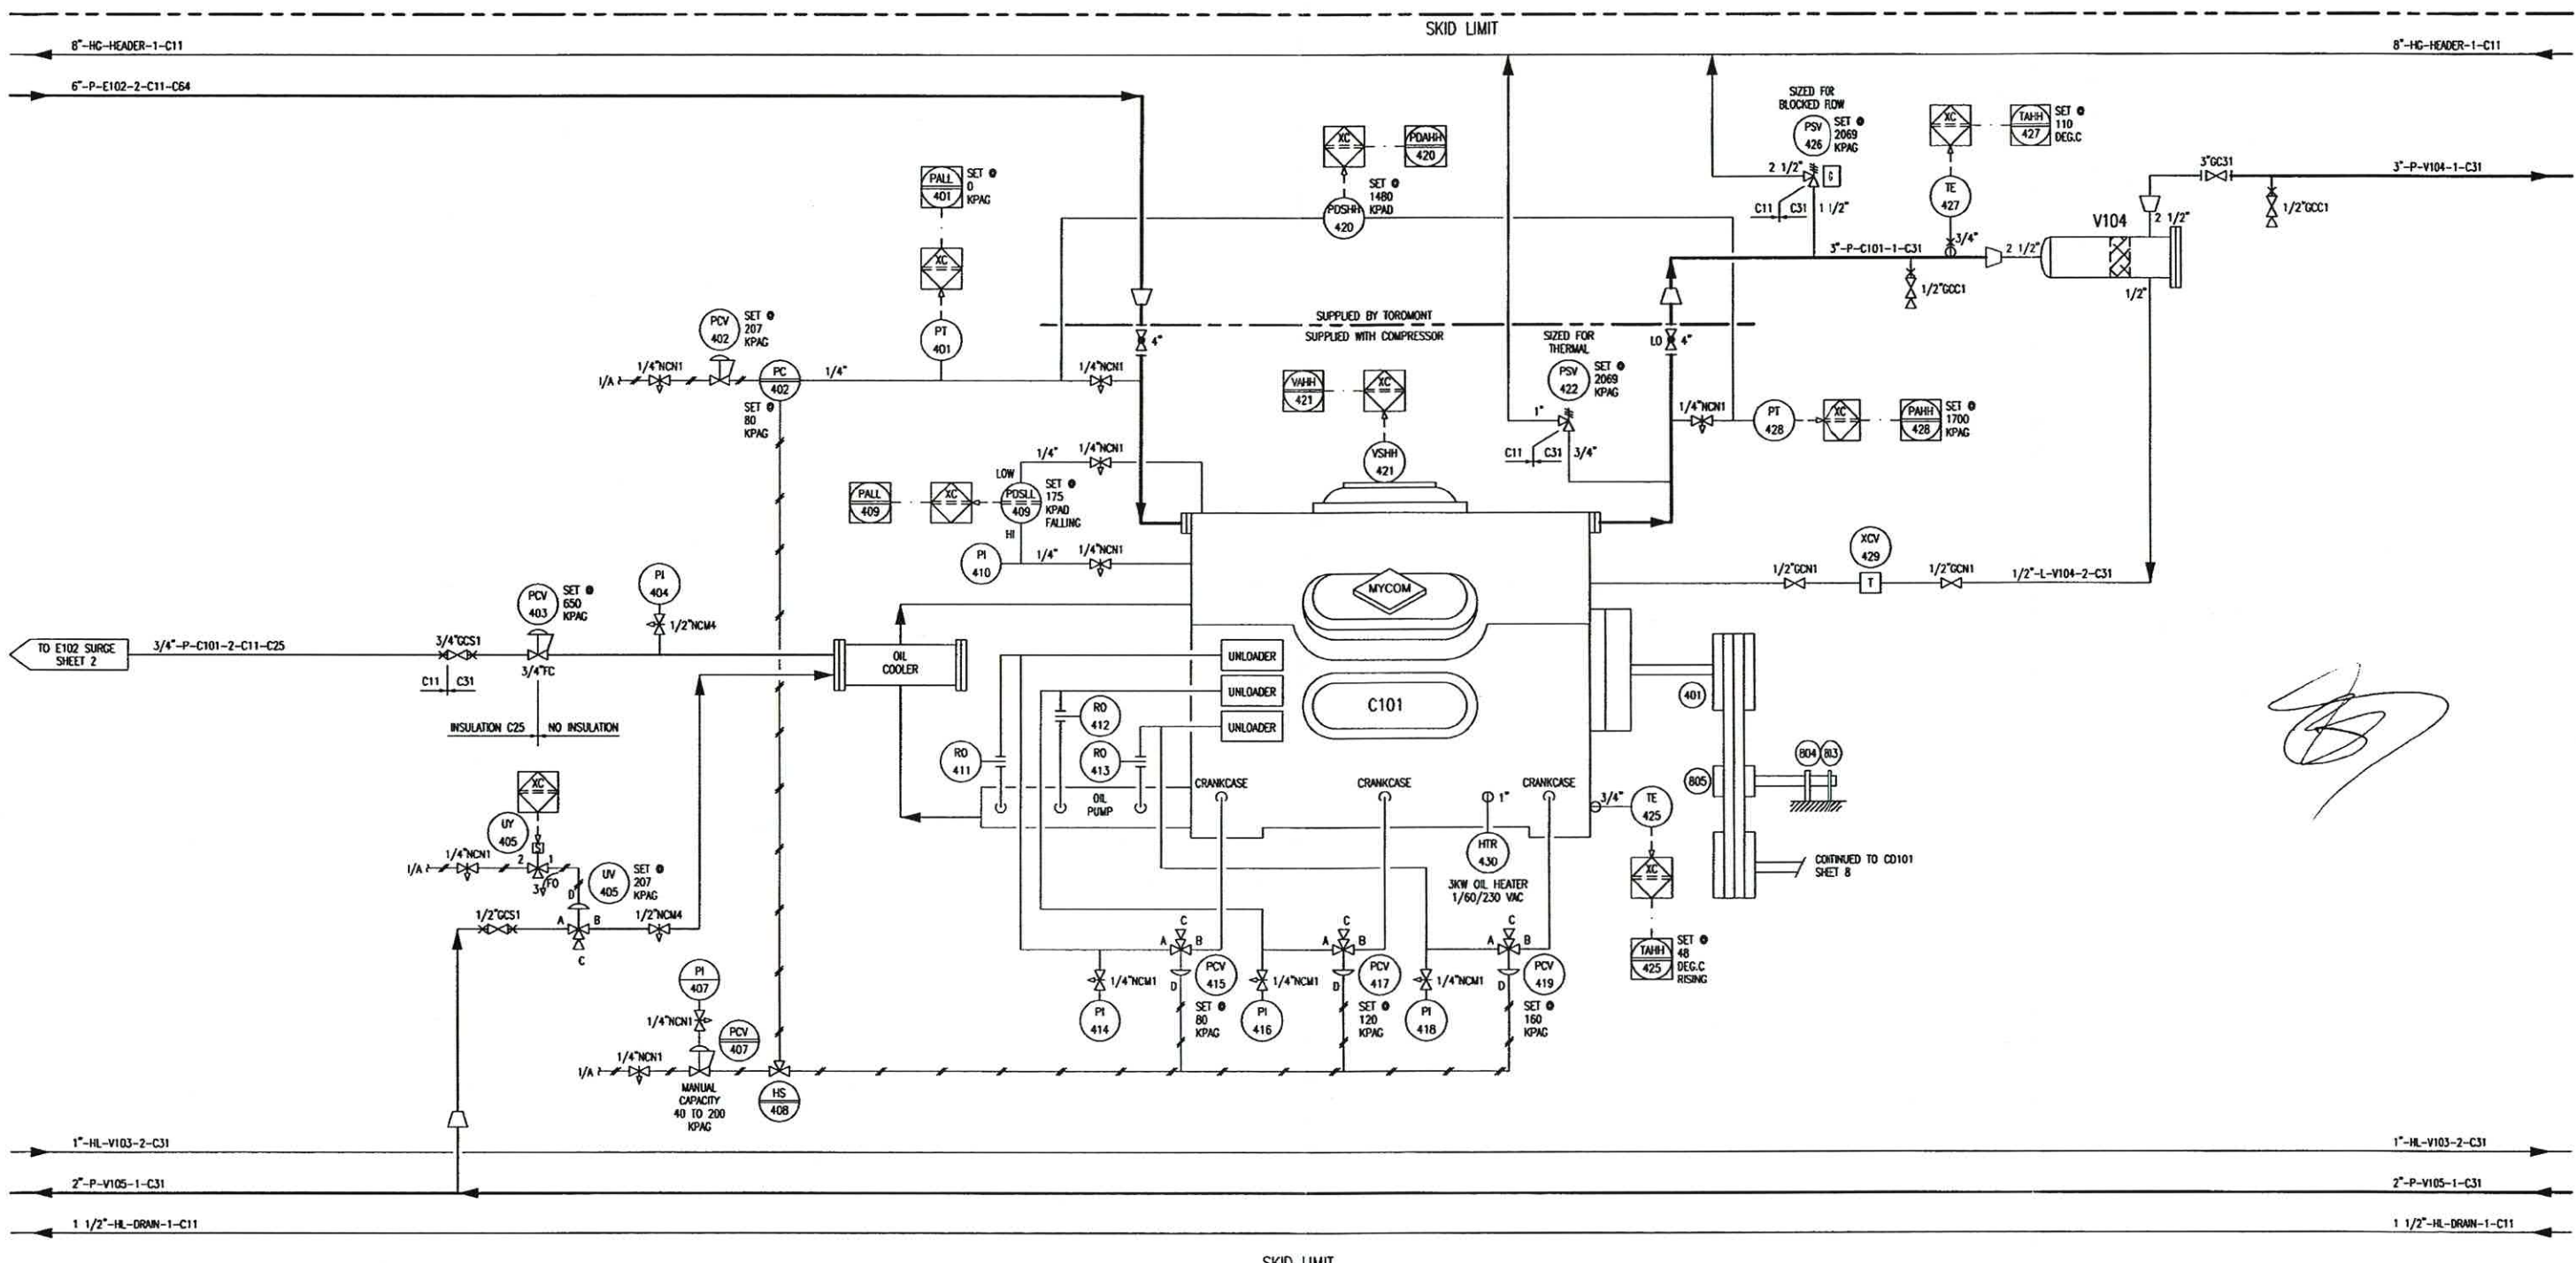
SKID LIMIT

8"-HC-HEADER-1-C11

8"-HC-HEADER-1-C11

6"-P-E102-2-C11-C64

SIZED FOR BLOCKED FLOW

PSV 426 SET @ 2069 KPAG

2 1/2"

C11 C31 1 1/2"

XC

TAHH 427 SET @ 110 DEG.C

TE 427

3/4"

3"GC31

3"-P-V104-1-C31

1/2"GCC1

V104

2 1/2"

3"-P-C101-1-C31

2 1/2"

1/2"GCC1

1/2"

XC

PDAHH 420

PDSHH 420 SET @ 1480 KPAD

PALL 401 SET @ 0 KPAG

XC

PT 401

PCV 402 SET @ 207 KPAG

SUPPLIED BY TOROMONT

SUPPLIED WITH COMPRESSOR

4"

SIZED FOR THERMAL

LO 4"

I/A 1/4"NCN1

PC 402

1/4"

1/4"NCN1

SET @ 80 KPAG

PSV 422 SET @ 2069 KPAG

VAHH 421

XC

1"

1/4"NCN1

PT 428

XC

PAHH 428 SET @ 1700 KPAG

VSHH 421

C11 C31 3/4"

1/4"

1/4"NCN1

LOW

PALL 409

XC

PDSLL 409 SET @ 175 KPAD FALLING

HI

PI 410

1/4"

1/4"NCN1

XCV 429

1/2"GCN1

T

1/2"GCN1

1/2"-L-V104-2-C31

PCV 403 SET @ 650 KPAG

PI 404

1/2"NCM4

MYCOM

TO E102 SURGE SHEET 2

3/4"-P-C101-2-C11-C25

3/4"GCS1

3/4"FC

C11 C31

OIL COOLER

UNLOADER

UNLOADER

UNLOADER

C101

401

INSULATION C25

NO INSULATION

RO 412

RO 413

RO 411

804 813

805

XC

UY 405

OIL PUMP

CRANKCASE

CRANKCASE

CRANKCASE

1"

3/4"

TE 425

I/A 1/4"NCN1

2

3

FO

UV 405 SET @ 207 KPAG

HTR 430

3KW OIL HEATER 1/60/230 VAC

CONTINUED TO CD101 SHEET 8

XC

1/2"GCS1

A B

C

D

1/2"NCM4

C

A B

C

A B

C

A B

PCV 415

1/4"NCM1

PCV 417

1/4"NCM1

PCV 419

TAHH 425 SET @ 48 DEG.C RISING

1/4"NCM1

D

D

D

PI 407

1/4"NCN1

PI 414

SET @ 80 KPAG

PI 416

SET @ 120 KPAG

PI 418

SET @ 160 KPAG

PCV 407

I/A 1/4"NCN1

MANUAL CAPACITY 40 TO 200 KPAG

HS 408

1"-HL-V103-2-C31

1"-HL-V103-2-C31

2"-P-V105-1-C31

2"-P-V105-1-C31

1 1/2"-HL-DRAIN-1-C11

1 1/2"-HL-DRAIN-1-C11

SKID LIMIT